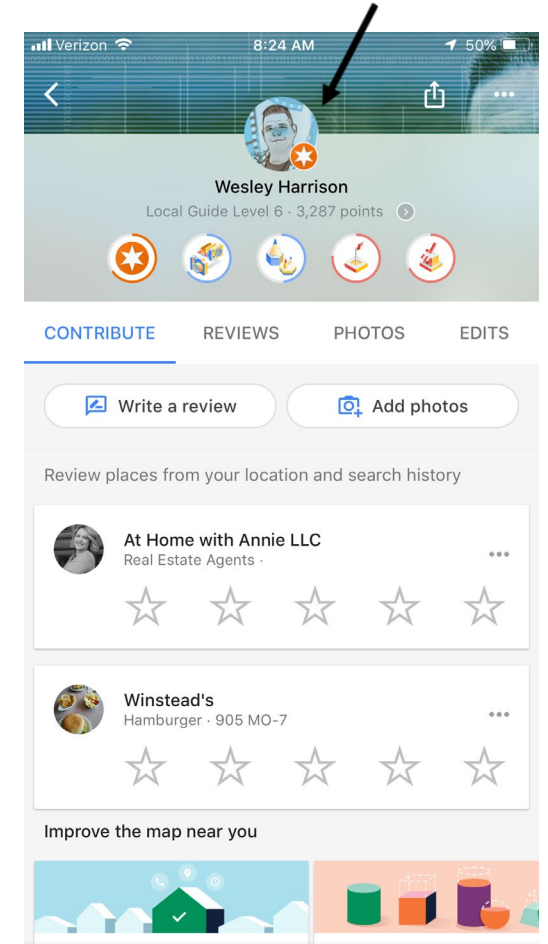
Verizon 8:24 AM 50%

Wesley Harrison

Local Guide Level 6 · 3,287 points

CONTRIBUTE REVIEWS PHOTOS EDITS

Write a review

Add photos

Review places from your location and search history

At Home with Annie LLC
Real Estate Agents ·

Winstead's
Hamburger · 905 MO-7

Improve the map near you